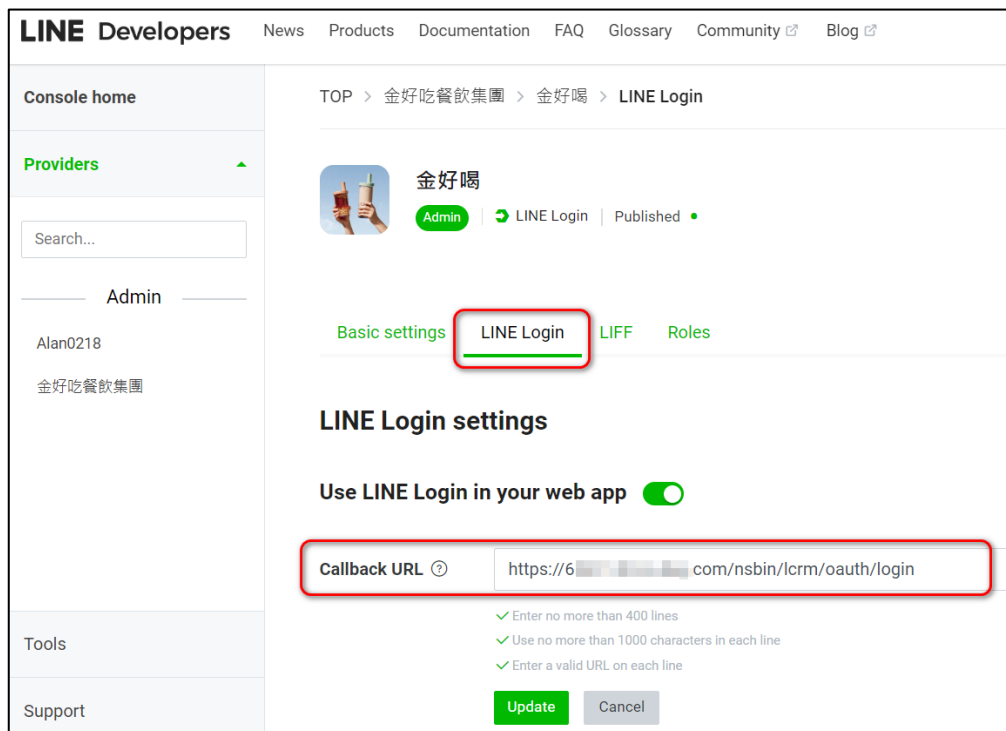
LINE Developers News Products Documentation FAQ Glossary Community Blog

Console home

Providers

Search...

Admin

Alan0218

金好吃餐飲集團

Tools

Support

TOP > 金好吃餐飲集團 > 金好喝 > LINE Login

金好喝

Admin | LINE Login | Published

Basic settings LINE Login LIFF Roles

LINE Login settings

Use LINE Login in your web app

Callback URL

https://6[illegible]com/nsbin/lcrm/oauth/login

Enter no more than 400 lines

Use no more than 1000 characters in each line

Enter a valid URL on each line

Update Cancel